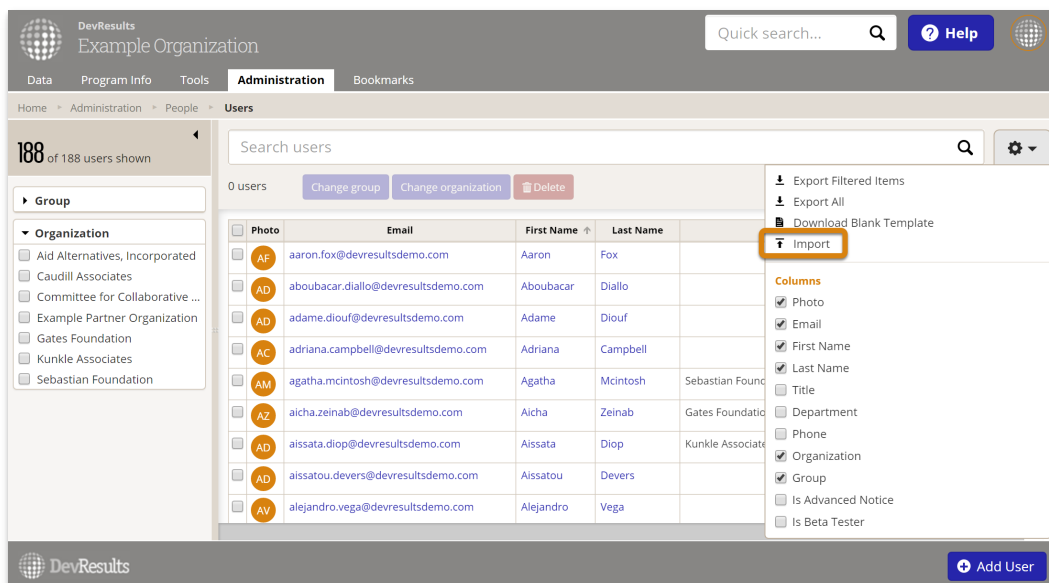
DevResults
Example Organization

Quick search...

Help

Data Program Info Tools Administration Bookmarks

Home ▸ Administration ▸ People ▸ Users

188 of 188 users shown

Group

Organization
Aid Alternatives, Incorporated
Caudill Associates
Committee for Collaborative ...
Example Partner Organization
Gates Foundation
Kunkle Associates
Sebastian Foundation

Search users

0 users Change group Change organization Delete

| | Photo | Email | First Name | Last Name | |
|---|---|---|---|---|---|
| | AF | aaron.fox@devresultsdemo.com | Aaron | Fox | |
| | AD | aboubacar.diallo@devresultsdemo.com | Aboubacar | Diallo | |
| | AD | adame.diouf@devresultsdemo.com | Adame | Diouf | |
| | AC | adriana.campbell@devresultsdemo.com | Adriana | Campbell | |
| | AM | agatha.mcintosh@devresultsdemo.com | Agatha | Mcintosh | Sebastian Found |
| | AZ | aicha.zeinab@devresultsdemo.com | Aicha | Zeinab | Gates Foundatio |
| | AD | aissata.diop@devresultsdemo.com | Aissata | Diop | Kunkle Associate |
| | AD | aissatou.devers@devresultsdemo.com | Aissatou | Devers | |
| | AV | alejandro.vega@devresultsdemo.com | Alejandro | Vega | |

Export Filtered Items
Export All
Download Blank Template
Import

Columns
Photo
Email
First Name
Last Name
Title
Department
Phone
Organization
Group
Is Advanced Notice
Is Beta Tester

DevResults

Add User